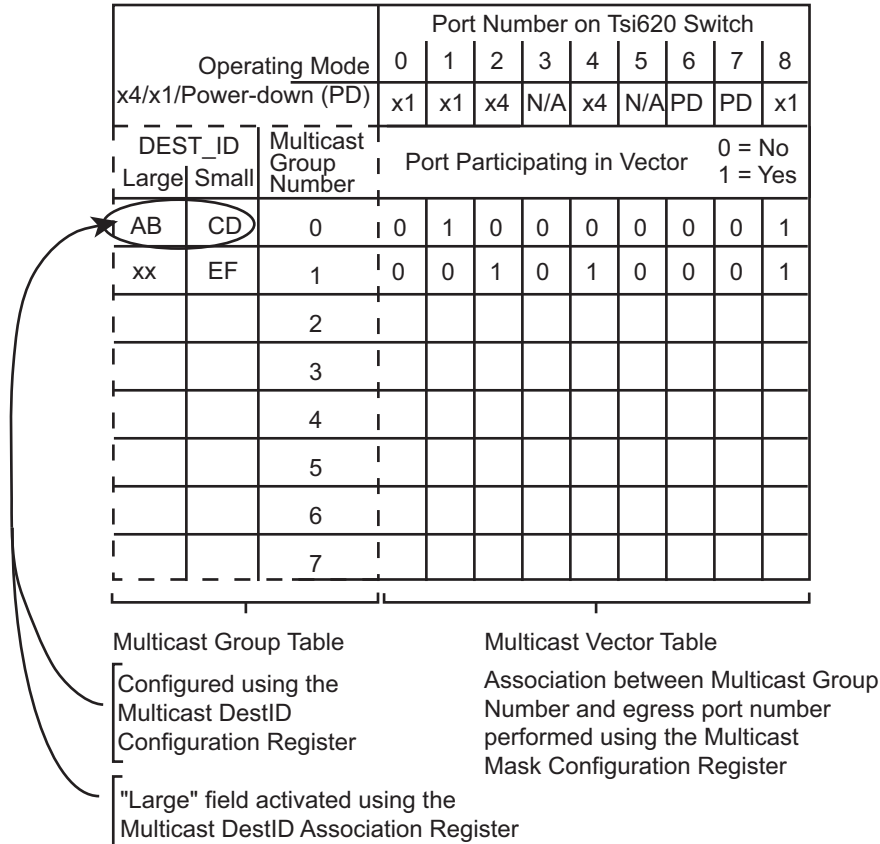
| | | | Port Number on Tsi620 Switch | | | | | | | | |
|---|---|---|---|---|---|---|---|---|---|---|---|
| Operating Mode | | | 0 | 1 | 2 | 3 | 4 | 5 | 6 | 7 | 8 |
| x4/x1/Power-down (PD) | | | x1 | x1 | x4 | N/A | x4 | N/A | PD | PD | x1 |
| DEST_ID Large | Small | Multicast Group Number | Port Participating in Vector | | | | | | | 0 = No 1 = Yes | |
| AB | CD | 0 | 0 | 1 | 0 | 0 | 0 | 0 | 0 | 0 | 1 |
| xx | EF | 1 | 0 | 0 | 1 | 0 | 1 | 0 | 0 | 0 | 1 |
| | | 2 | | | | | | | | | |
| | | 3 | | | | | | | | | |
| | | 4 | | | | | | | | | |
| | | 5 | | | | | | | | | |
| | | 6 | | | | | | | | | |
| | | 7 | | | | | | | | | |

Multicast Group Table

Configured using the Multicast DestID Configuration Register

"Large" field activated using the Multicast DestID Association Register

Multicast Vector Table

Association between Multicast Group Number and egress port number performed using the Multicast Mask Configuration Register